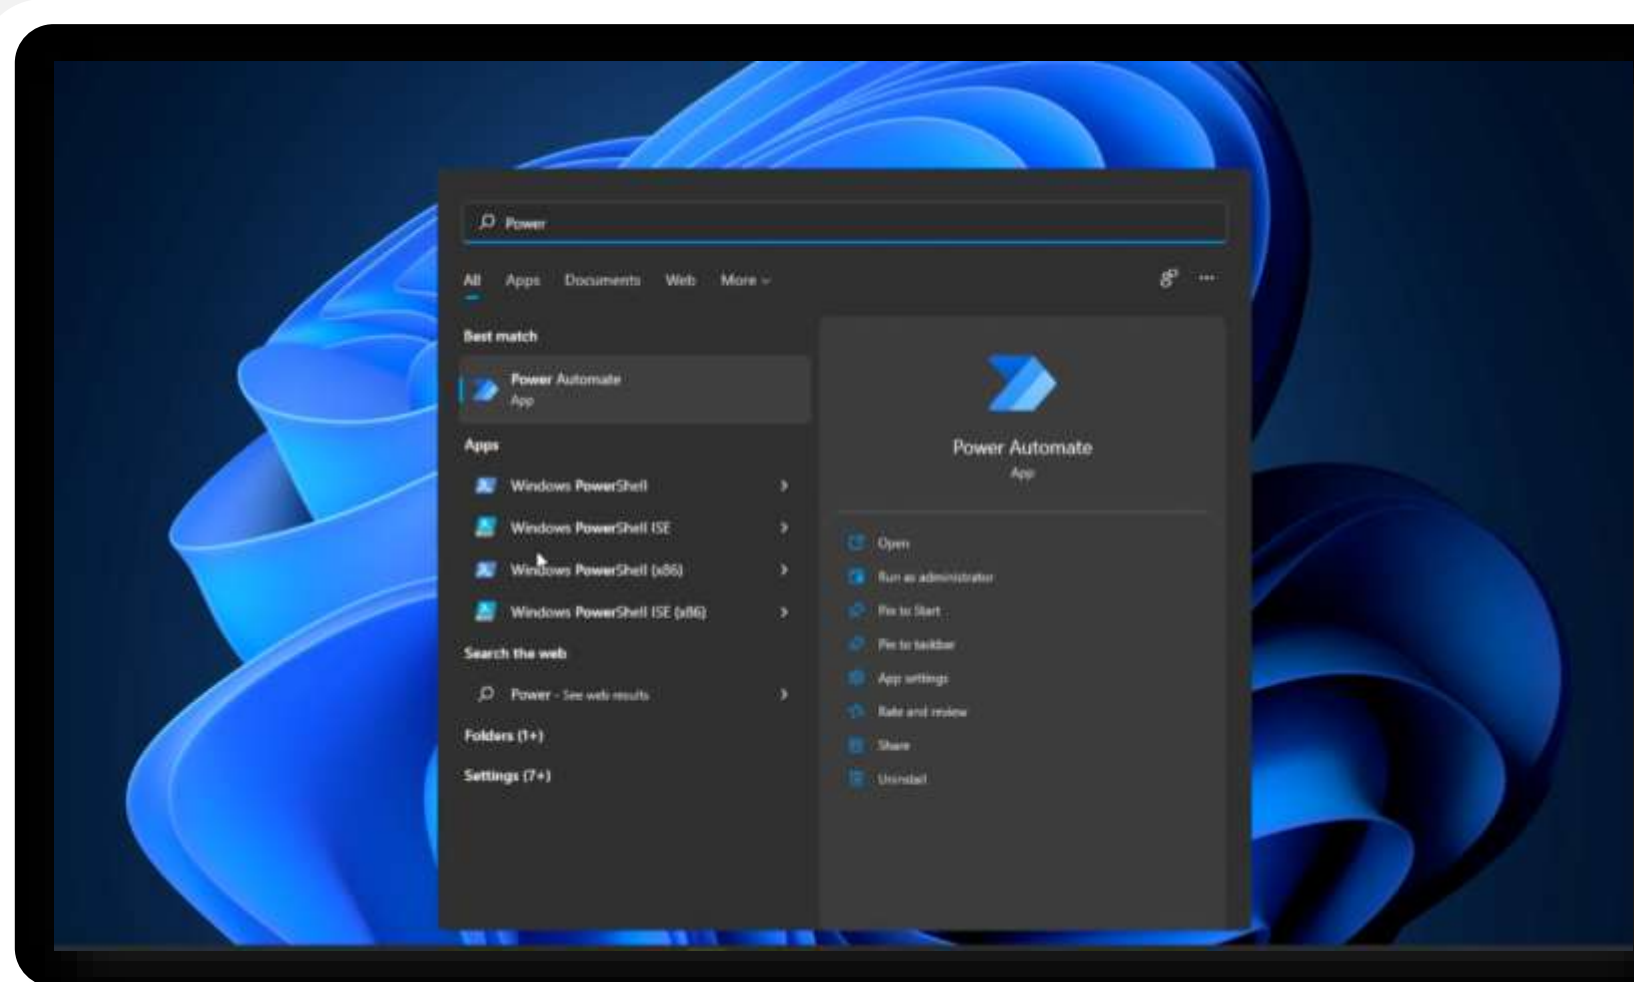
Power

All Apps Documents Web More

Best match

Power Automate
App

Apps

Windows PowerShell

Windows PowerShell ISE

Windows PowerShell (x86)

Windows PowerShell ISE (x86)

Search the web

Power - See web results

Folders (1+)

Settings (7+)

Power Automate
App

Open

Run as administrator

Pin to Start

Pin to taskbar

App settings

Rate and review

Share

Uninstall